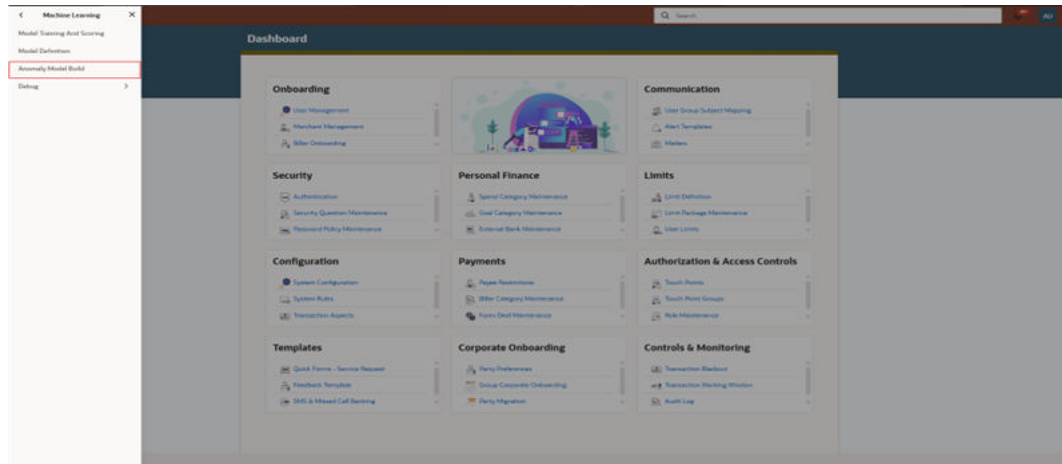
< Machine Learning ×

Model Training And Scoring

Model Definition

Anomaly Model Build

Debug >

Q Search

AU

Dashboard

Onboarding

User Management

Merchant Management

Biller Onboarding

Communication

User Group Subject Mapping

Alert Templates

Mailers

Security

Authentication

Security Question Maintenance

Password Policy Maintenance

Personal Finance

Spend Category Maintenance

Goal Category Maintenance

External Bank Maintenance

Limits

Limit Definition

Limit Package Maintenance

User Limits

Configuration

System Configuration

System Rules

Transaction Aspects

Payments

Payee Restrictions

Biller Category Maintenance

Forex Deal Maintenance

Authorization & Access Controls

Touch Points

Touch Point Groups

Role Maintenance

Templates

Quick Forms - Service Request

Feedback Template

SMS & Missed Call Banking

Corporate Onboarding

Party Preferences

Group Corporate Onboarding

Party Migration

Controls & Monitoring

Transaction Blackout

Transaction Working Window

Audit Log